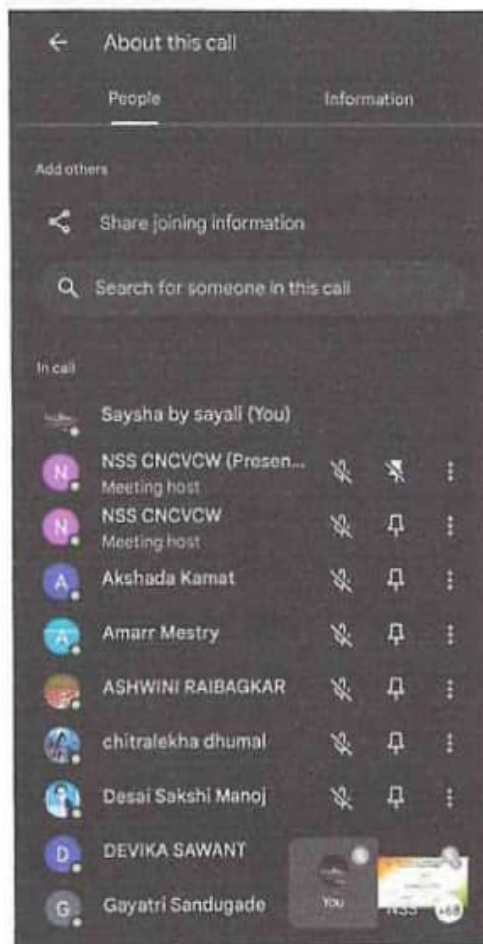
About this call

People

Information

Add others

Share joining information

Search for someone in this call

In call

Saysha by sayali (You)

N NSS CNCVCW (Presen...
Meeting host

N NSS CNCVCW
Meeting host

A Akshada Kamat

A Amarr Mestry

ASHWINI RAIBAGKAR

chitralekha dhumal

Desai Sakshi Manoj

D DEVIKA SAWANT

G Gayatri Sandugade

You

NSS

+68